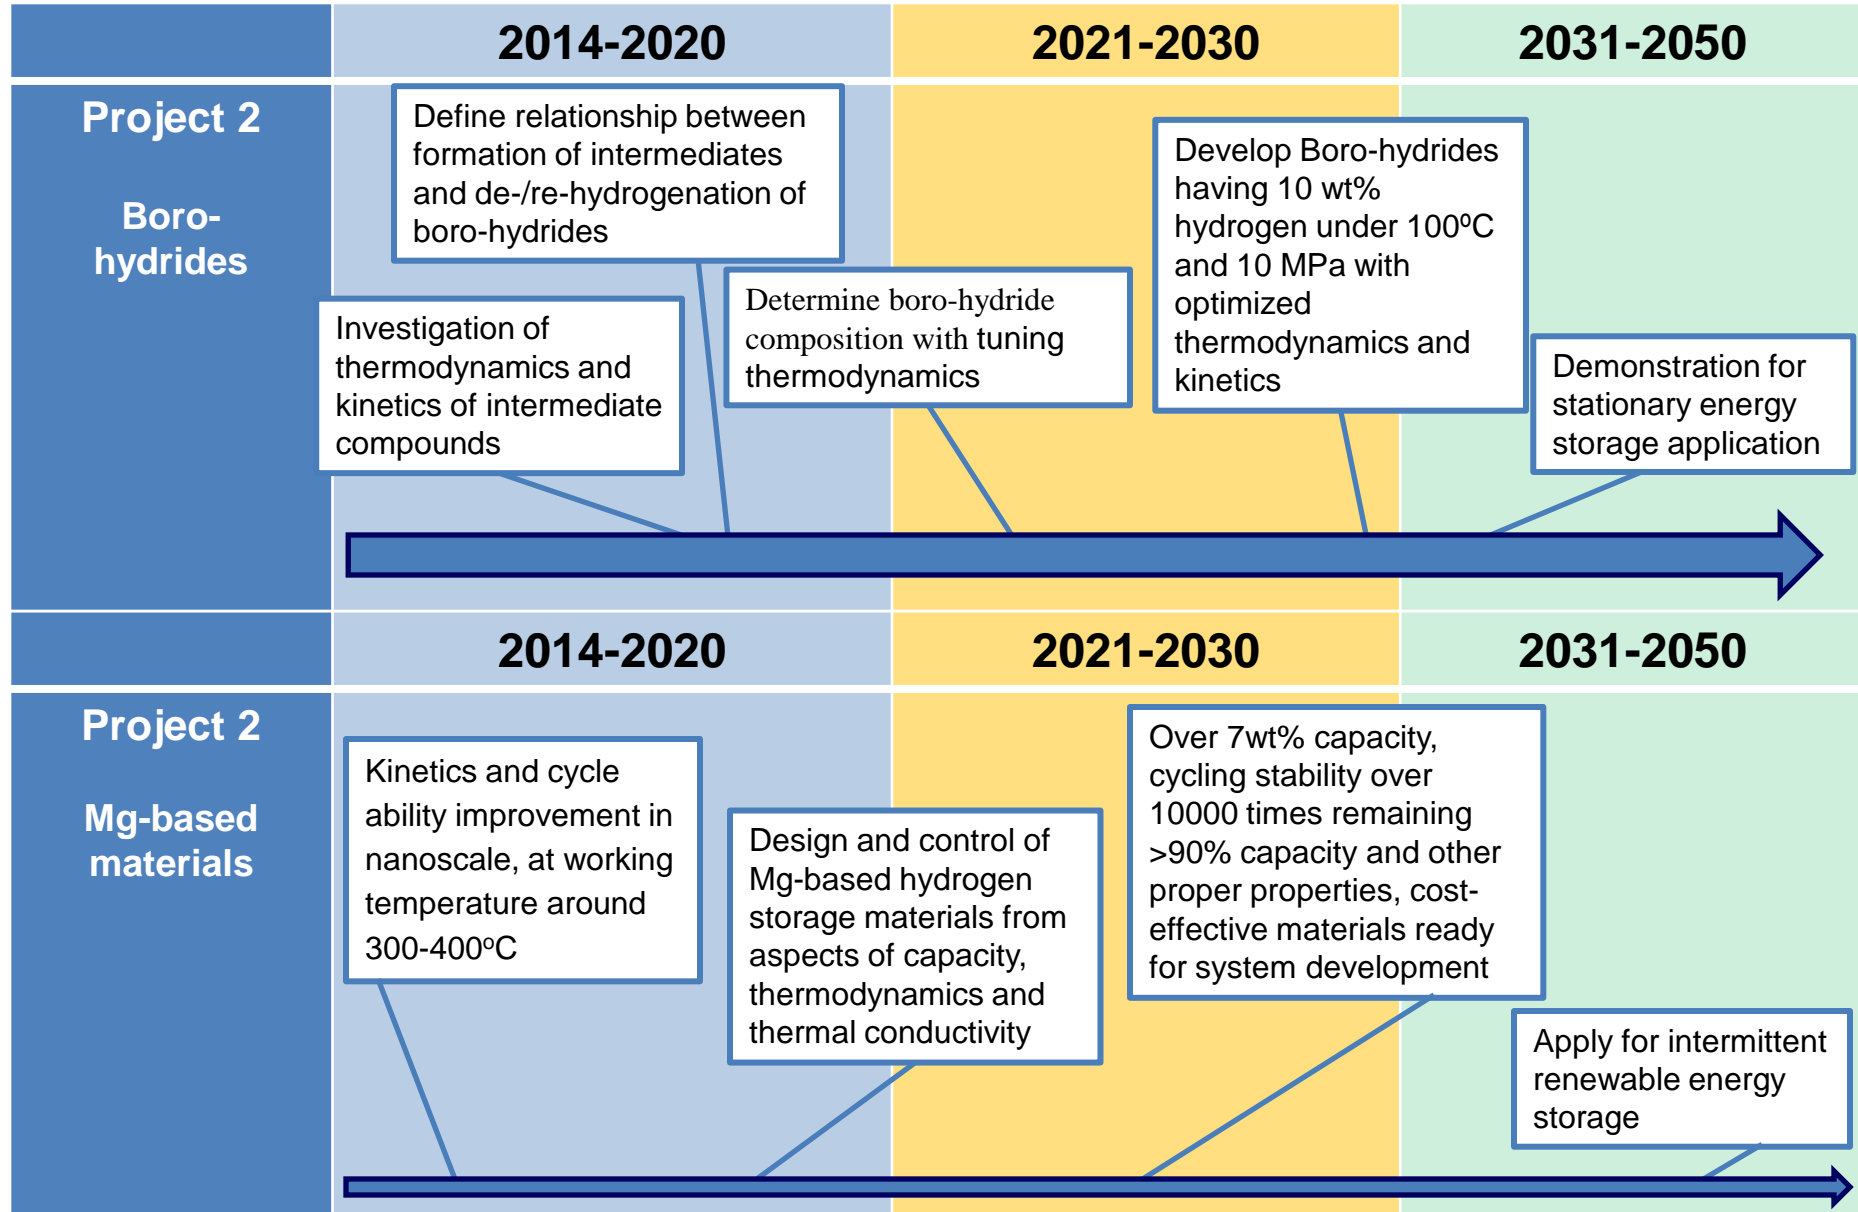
2014-2020

2021-2030

2031-2050

Project 2

Boro-hydrides

Define relationship between formation of intermediates and de-/re-hydrogenation of boro-hydrides

Investigation of thermodynamics and kinetics of intermediate compounds

Determine boro-hydride composition with tuning thermodynamics

Develop Boro-hydrides having 10 wt% hydrogen under 100ºC and 10 MPa with optimized thermodynamics and kinetics

Demonstration for stationary energy storage application

2014-2020

2021-2030

2031-2050

Project 2

Mg-based materials

Kinetics and cycle ability improvement in nanoscale, at working temperature around 300-400ºC

Design and control of Mg-based hydrogen storage materials from aspects of capacity, thermodynamics and thermal conductivity

Over 7wt% capacity, cycling stability over 10000 times remaining >90% capacity and other proper properties, cost-effective materials ready for system development

Apply for intermittent renewable energy storage